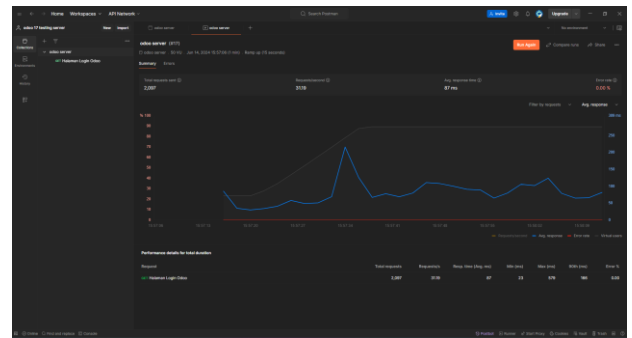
Home Workspaces API Network

Search Postman

Upgrade

odoo 17 testing server

New Import

Collections

Environments

History

odoo server

API Halaman Login Odoo

odoo server

odoo server

No environment

odoo server (#17)

Run Again

Compare runs

Share

Summary Errors

Total requests sent

2,097

Requests/second

31.16

Avg. response time

87 ms

Error rate

0.00 %

Filter by requests

Avg. response

% 100

90

80

70

60

50

40

30

20

10

0

Requests/second

Avg. response

Error rate

Virtual users

Performance details for total duration

| Request | Total requests | Requests/s | Resp. time (avg. ms) | Min (ms) | Max (ms) | 90th (ms) | Error % |
|---|---|---|---|---|---|---|---|
| GET Halaman Login Odoo | 2,097 | 31.16 | 87 | 23 | 379 | 180 | 0.00 |

Online

Find and replace

Console

Postbot

Runner

Start Proxy

Cookies

Vault

Trash